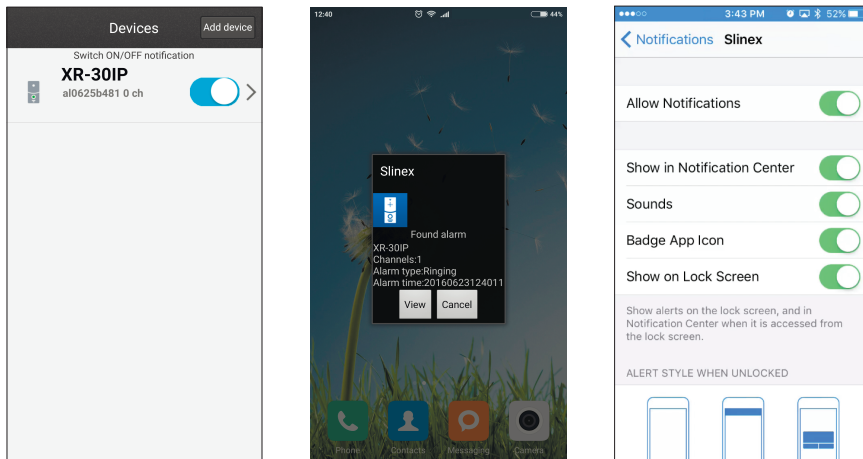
Devices
Add device
Switch ON/OFF notification
XR-30IP
al0625b481 0 ch

12:40
44%
Slinex
Found alarm
XR-30IP
Channels:1
Alarm type:Ringing
Alarm time:20160623124011
View
Cancel
Phone
Contacts
Messaging
Camera

3:43 PM
52%
Notifications
Slinex
Allow Notifications
Show in Notification Center
Sounds
Badge App Icon
Show on Lock Screen
Show alerts on the lock screen, and in Notification Center when it is accessed from the lock screen.
ALERT STYLE WHEN UNLOCKED